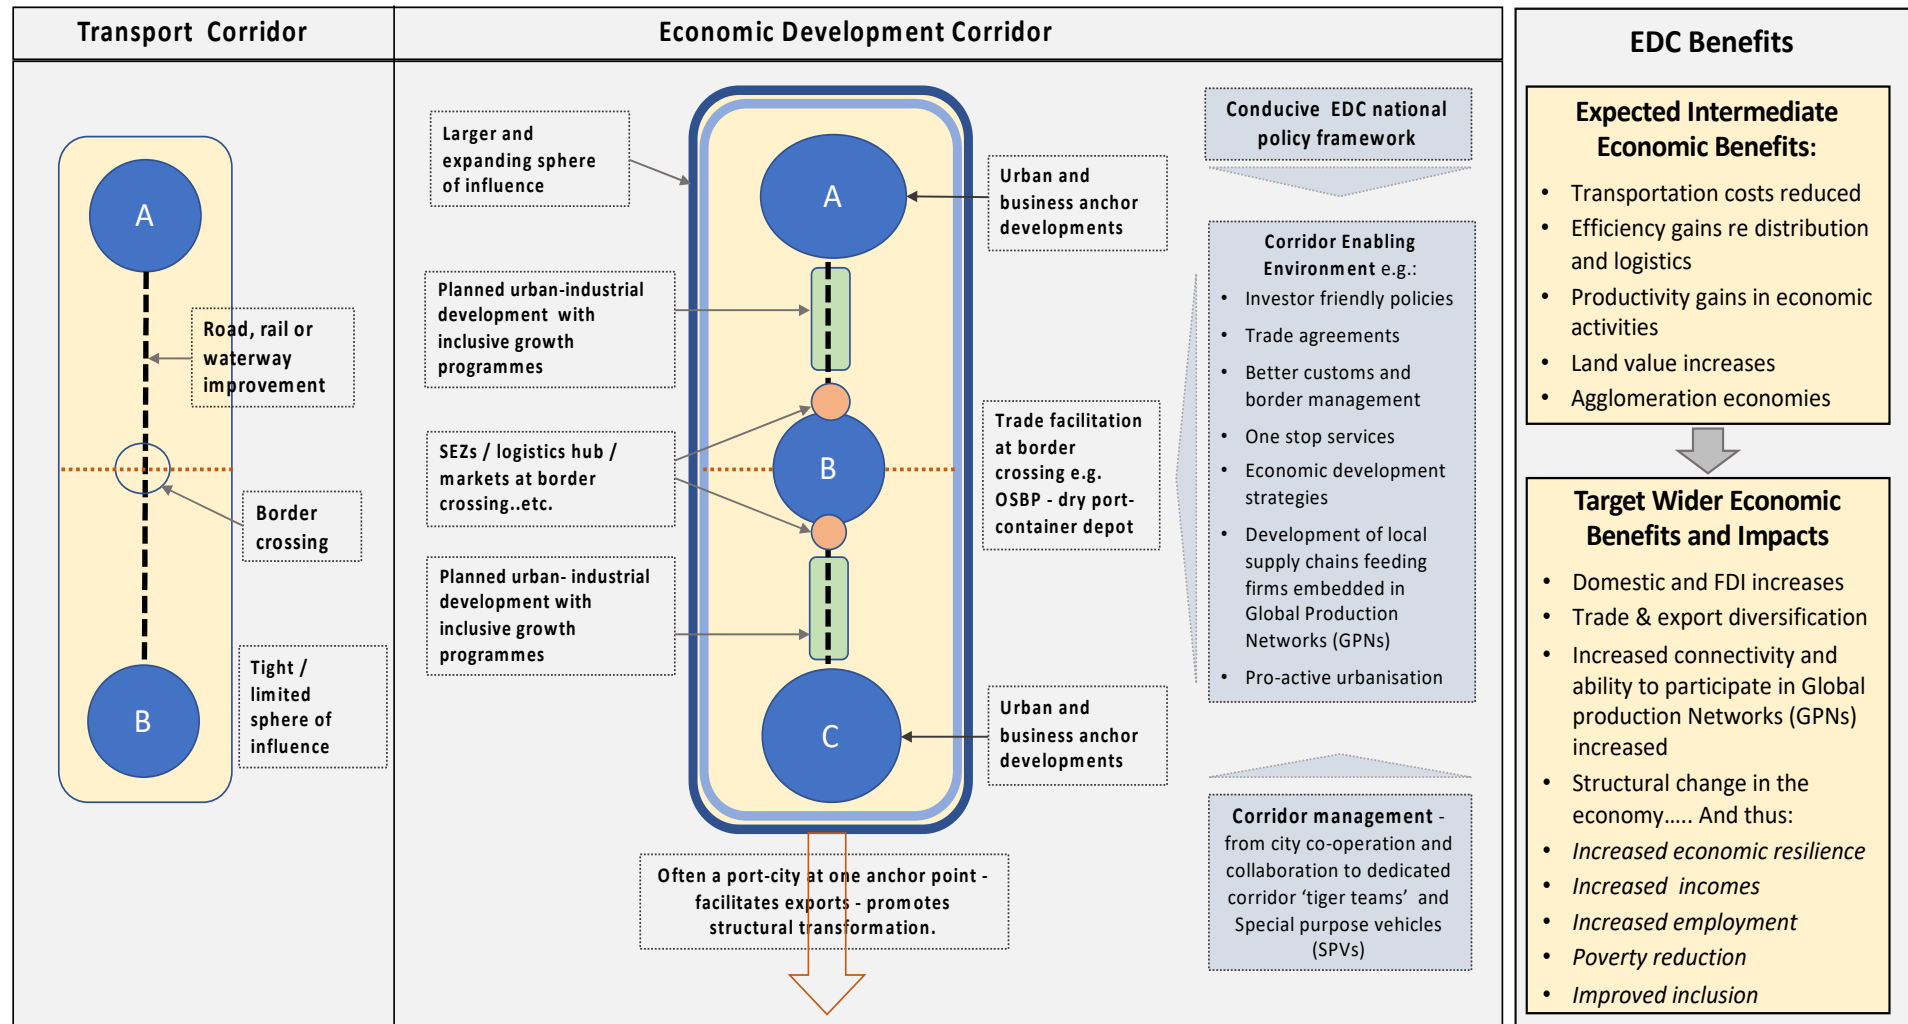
Transport Corridor

A

Road, rail or waterway improvement

Border crossing

B

Tight / limited sphere of influence

Economic Development Corridor

Larger and expanding sphere of influence

A

Urban and business anchor developments

Planned urban-industrial development with inclusive growth programmes

SEZs / logistics hub / markets at border crossing..etc.

B

Trade facilitation at border crossing e.g. OSBP - dry port- container depot

Planned urban- industrial development with inclusive growth programmes

C

Urban and business anchor developments

Often a port-city at one anchor point - facilitates exports - promotes structural transformation.

Conducive EDC national policy framework

Corridor Enabling Environment e.g.:
• Investor friendly policies
• Trade agreements
• Better customs and border management
• One stop services
• Economic development strategies
• Development of local supply chains feeding firms embedded in Global Production Networks (GPNs)
• Pro-active urbanisation

Corridor management - from city co-operation and collaboration to dedicated corridor 'tiger teams' and Special purpose vehicles (SPVs)

EDC Benefits

Expected Intermediate Economic Benefits:
• Transportation costs reduced
• Efficiency gains re distribution and logistics
• Productivity gains in economic activities
• Land value increases
• Agglomeration economies

Target Wider Economic Benefits and Impacts
• Domestic and FDI increases
• Trade & export diversification
• Increased connectivity and ability to participate in Global production Networks (GPNs) increased
• Structural change in the economy….. And thus:
• Increased economic resilience
• Increased incomes
• Increased employment
• Poverty reduction
• Improved inclusion